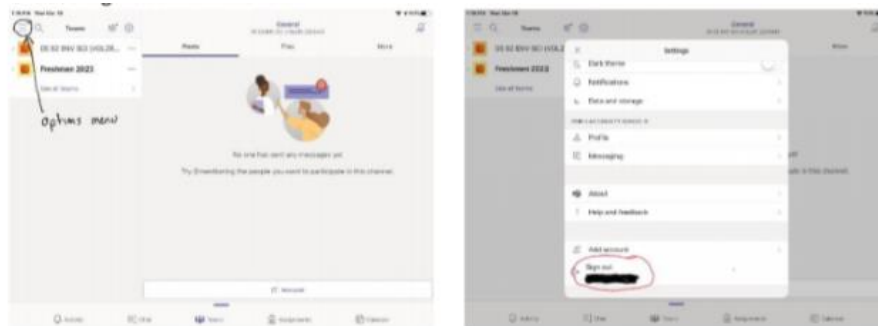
Teams
General
Posts
Files
More
Freshman 2023
See all teams
options menu
No one has sent any messages yet
Try @mentioning the people you want to participate in this channel.
New post
Activity
Chat
Teams
Assignments
Calendar

Teams
General
Freshman 2023
See all teams
Settings
Dark theme
Notifications
Data and storage
Profile
Messaging
About
Help and feedback
Add account
Sign out
Activity
Chat
Teams
Assignments
Calendar